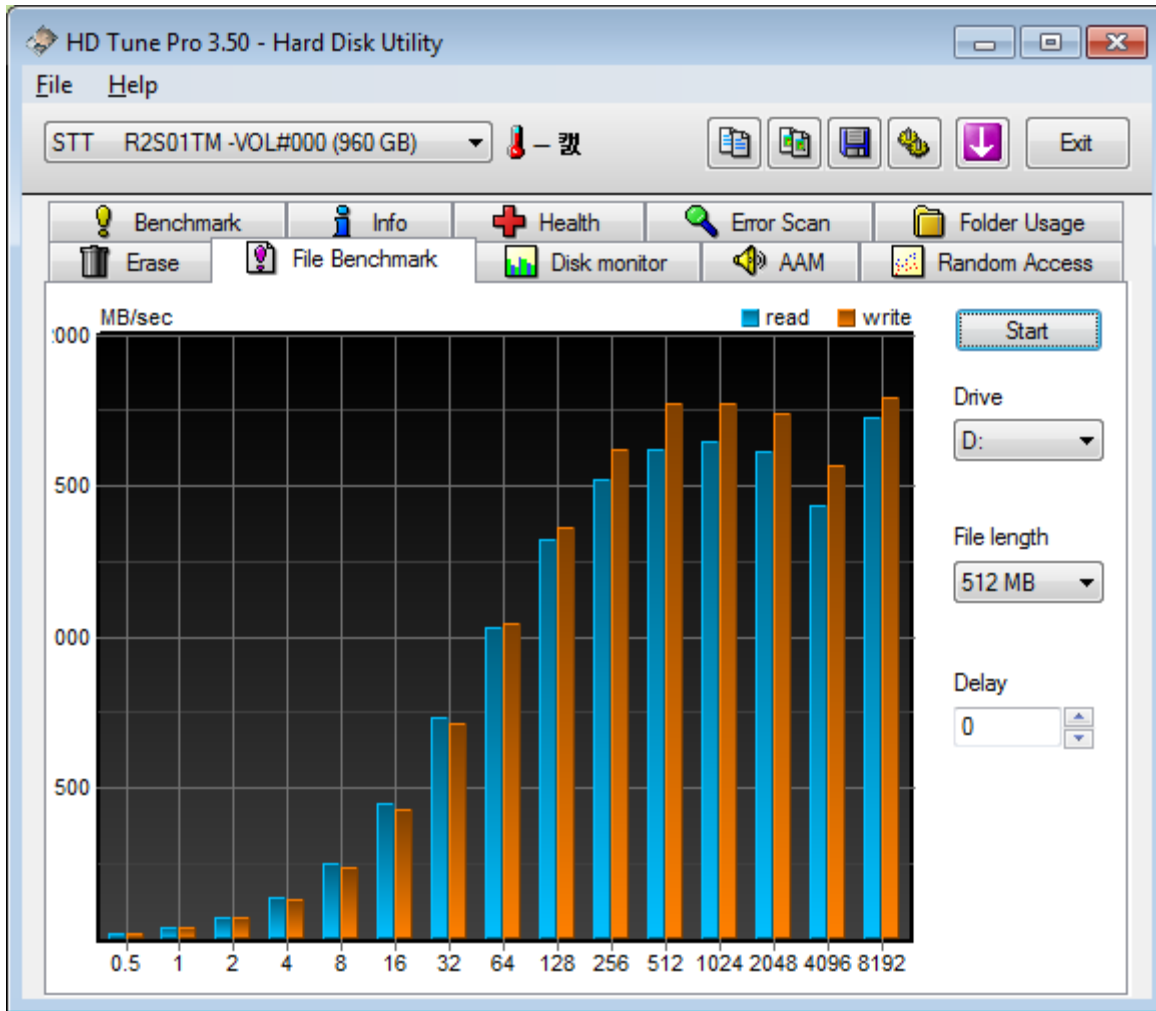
HD Tune Pro 3.50 - Hard Disk Utility

File Help

STT R2S01TM -VOL#000 (960 GB)

– 캤

Exit

Benchmark
Info
Health
Error Scan
Folder Usage
Erase
File Benchmark
Disk monitor
AAM
Random Access

MB/sec
read
write

:000
500
000
500

0.5 1 2 4 8 16 32 64 128 256 512 1024 2048 4096 8192

Start

Drive
D:

File length
512 MB

Delay
0